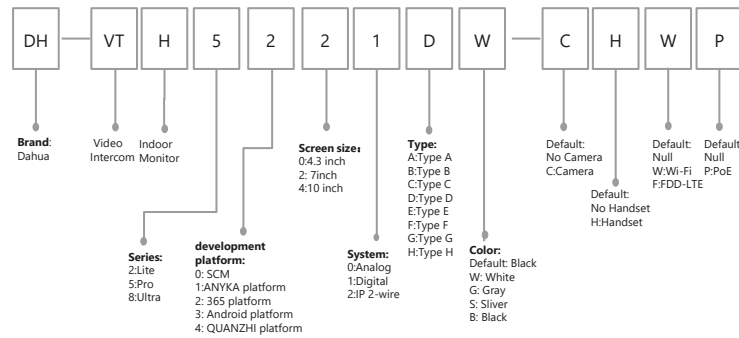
DH - VT H 5 2 2 1 D W - C H W P

Brand: Dahua

Video Intercom

Indoor Monitor

Series:
2:Lite
5:Pro
8:Ultra

development platform:
0: SCM
1:ANYKA platform
2: 365 platform
3: Android platform
4: QUANZHI platform

Screen size:
0:4.3 inch
2: 7inch
4:10 inch

System:
0:Analog
1:Digital
2:IP 2-wire

Type:
A:Type A
B:Type B
C:Type C
D:Type D
E:Type E
F:Type F
G:Type G
H:Type H

Color:
Default: Black
W: White
G: Gray
S: Sliver
B: Black

Default:
No Camera
C:Camera

Default:
No Handset
H:Handset

Default:
Null
W:Wi-Fi
F:FDD-LTE

Default
Null
P:PoE